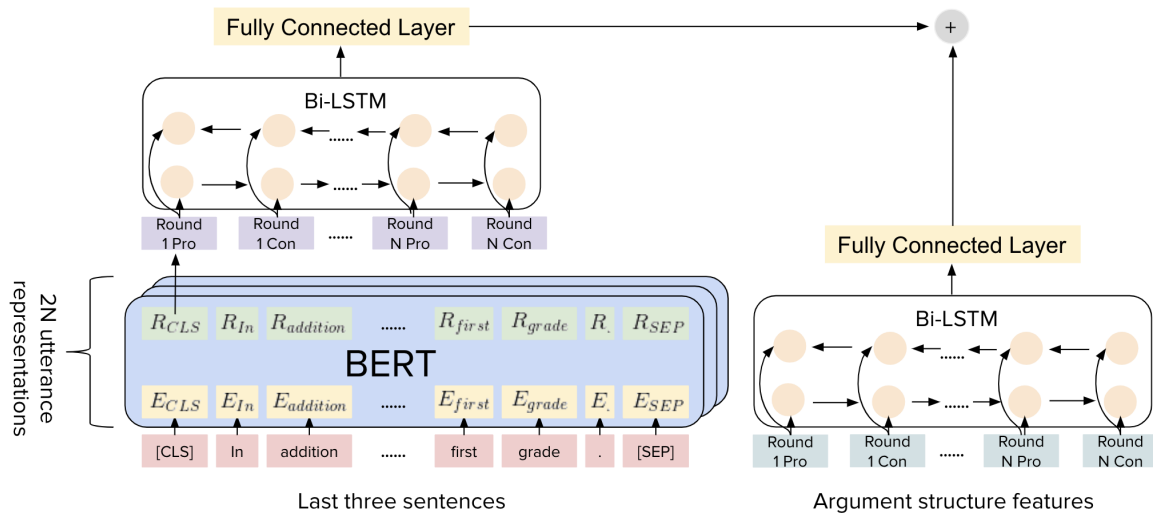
Fully Connected Layer

+

Bi-LSTM

......

......

Round 1 Pro

Round 1 Con

......

Round N Pro

Round N Con

2N utterance representations

$R_{CLS}$ $R_{In}$ $R_{addition}$ ...... $R_{first}$ $R_{grade}$ $R_{.}$ $R_{SEP}$

BERT

$E_{CLS}$ $E_{In}$ $E_{addition}$ ...... $E_{first}$ $E_{grade}$ $E_{.}$ $E_{SEP}$

[CLS] In addition ...... first grade . [SEP]

Last three sentences

Fully Connected Layer

Bi-LSTM

......

......

Round 1 Pro

Round 1 Con

......

Round N Pro

Round N Con

Argument structure features